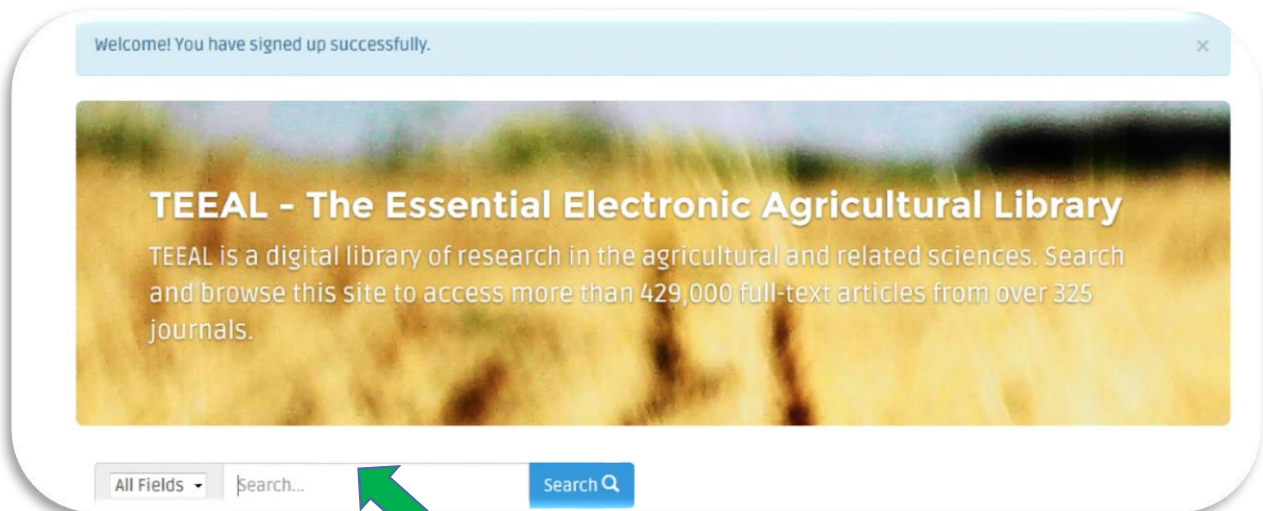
Welcome! You have signed up successfully.

×

TEEAL - The Essential Electronic Agricultural Library

TEEAL is a digital library of research in the agricultural and related sciences. Search and browse this site to access more than 429,000 full-text articles from over 325 journals.

All Fields

Search...

Search